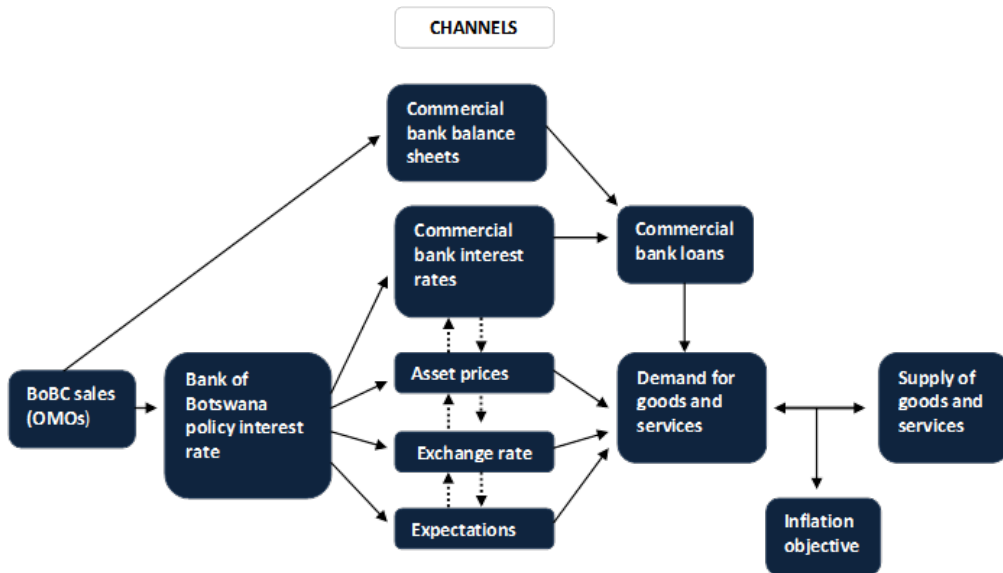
CHANNELS

Commercial bank balance sheets

Commercial bank interest rates

Commercial bank loans

BoBC sales (OMOs)

Bank of Botswana policy interest rate

Asset prices

Exchange rate

Expectations

Demand for goods and services

Supply of goods and services

Inflation objective